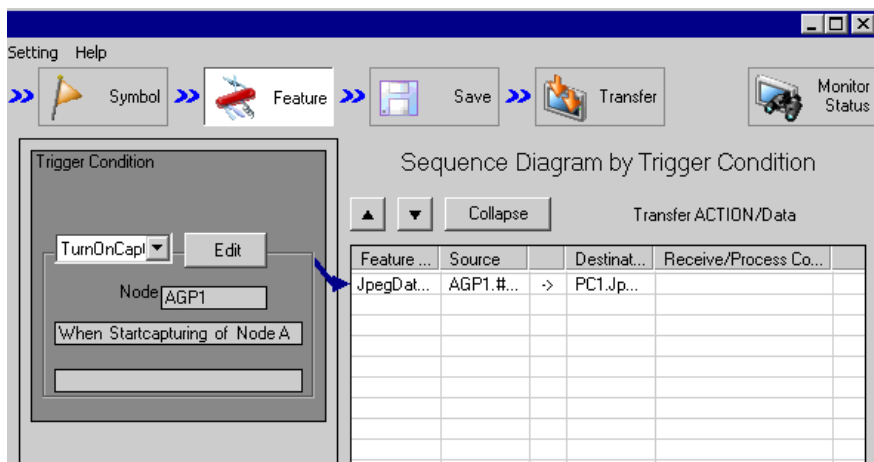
Setting Help

Symbol

Feature

Save

Transfer

Monitor Status

Trigger Condition

TurnOnCapt

Edit

Node AGP1

When Startcapturing of Node A

Sequence Diagram by Trigger Condition

Collapse

Transfer ACTION/Data

| Feature ... | Source | | Destinat... | Receive/Process Co... |
|---|---|---|---|---|
| JpegDat... | AGP1.#... | -> | PC1.Jp... | |